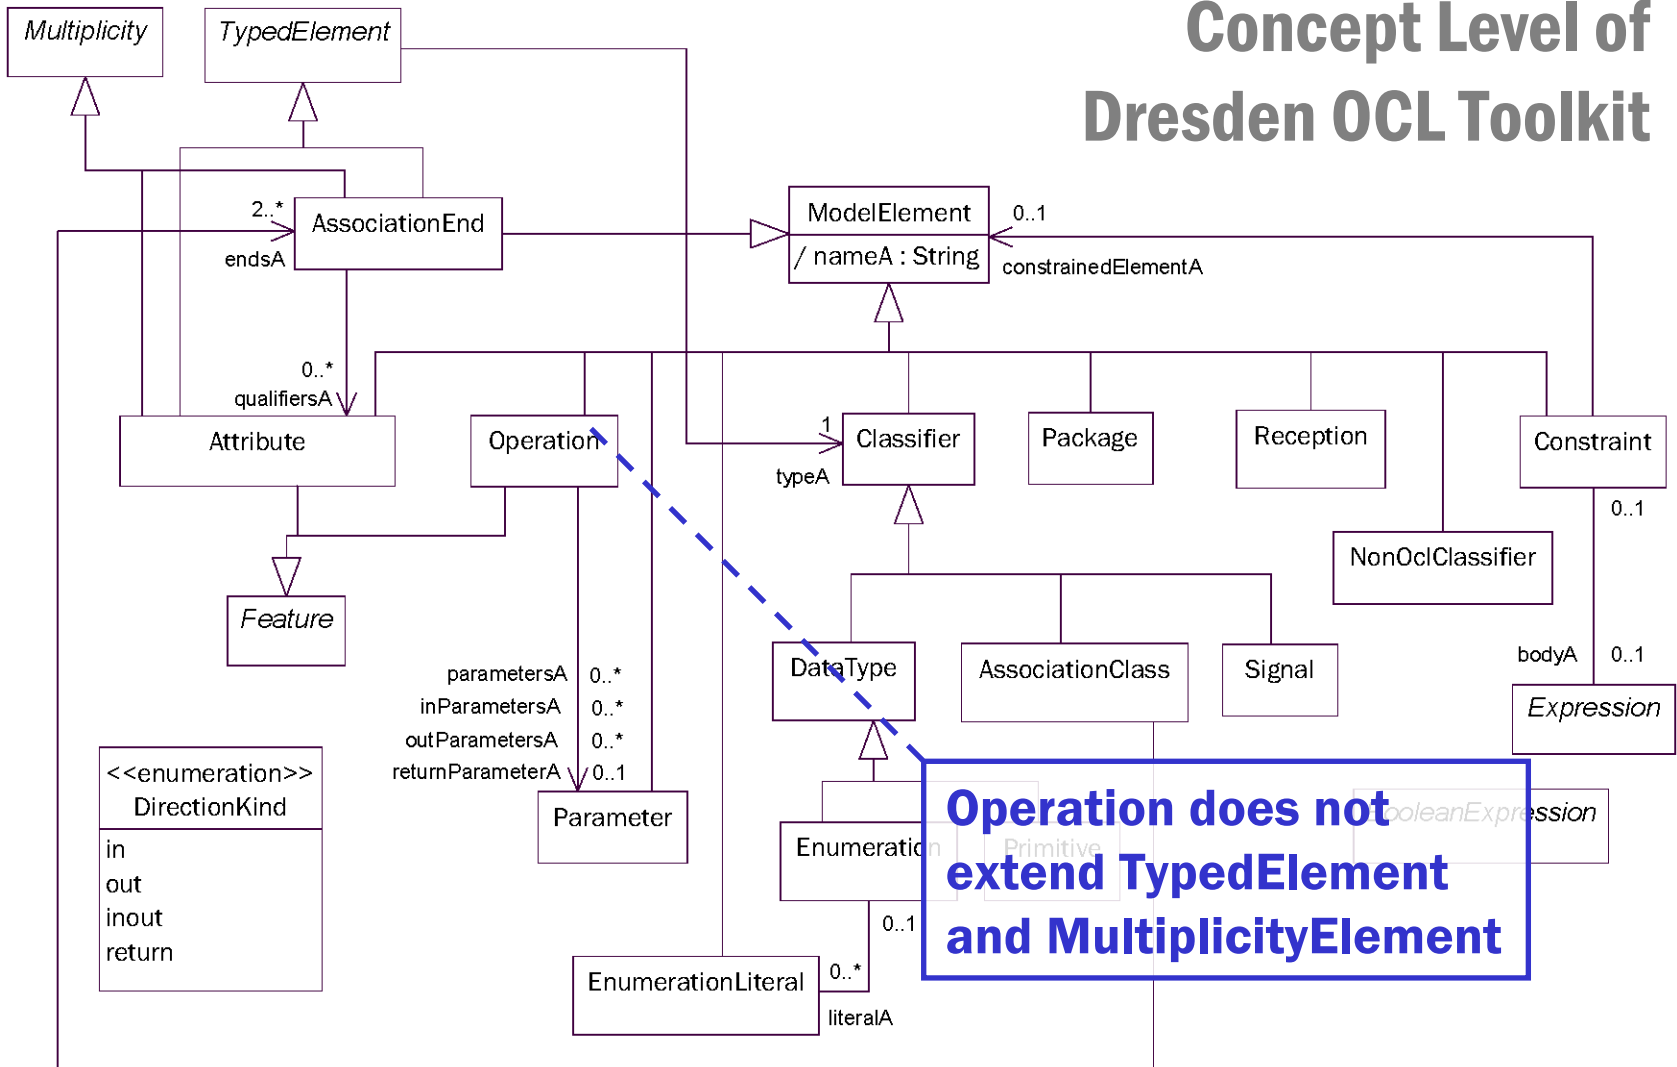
Concept Level of Dresden OCL Toolkit

Multiplicity

TypedElement

2..*

AssociationEnd

endsA

ModelElement

/ nameA : String

0..1

constrainedElementA

0..*

qualifiersA

Attribute

Operation

1

Classifier

typeA

Package

Reception

Constraint

0..1

NonOclClassifier

Feature

parametersA 0..*

inParametersA 0..*

outParametersA 0..*

returnParameterA 0..1

DataType

AssociationClass

Signal

bodyA 0..1

Expression

<<enumeration>> DirectionKind

in

out

inout

return

Parameter

Enumeration

Primitive

BooleanExpression

0..1

0..*

EnumerationLiteral

literalA

Operation does not extend TypedElement and MultiplicityElement